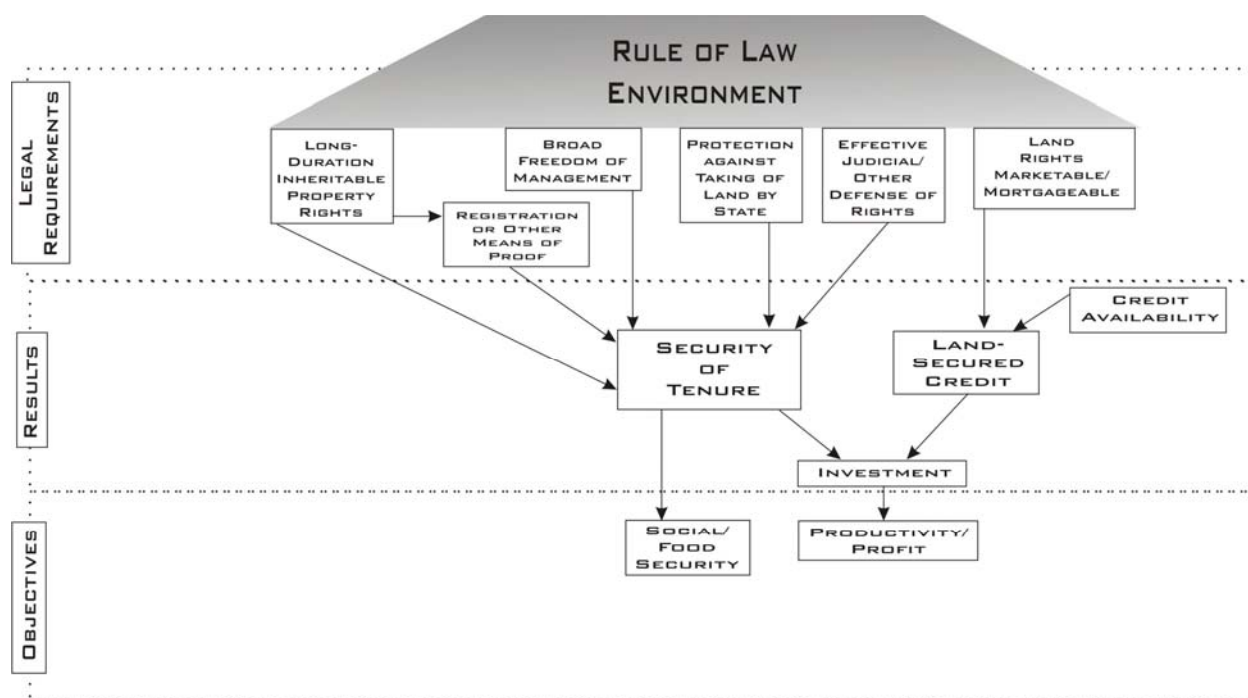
Rule of Law Environment

Legal Requirements

Long-Duration Inheritable Property Rights

Broad Freedom of Management

Protection against Taking of Land by State

Effective Judicial/ Other Defense of Rights

Land Rights Marketable/ Mortgageable

Registration or Other Means of Proof

Results

Credit Availability

Security of Tenure

Land-Secured Credit

Investment

Objectives

Social/ Food Security

Productivity/ Profit